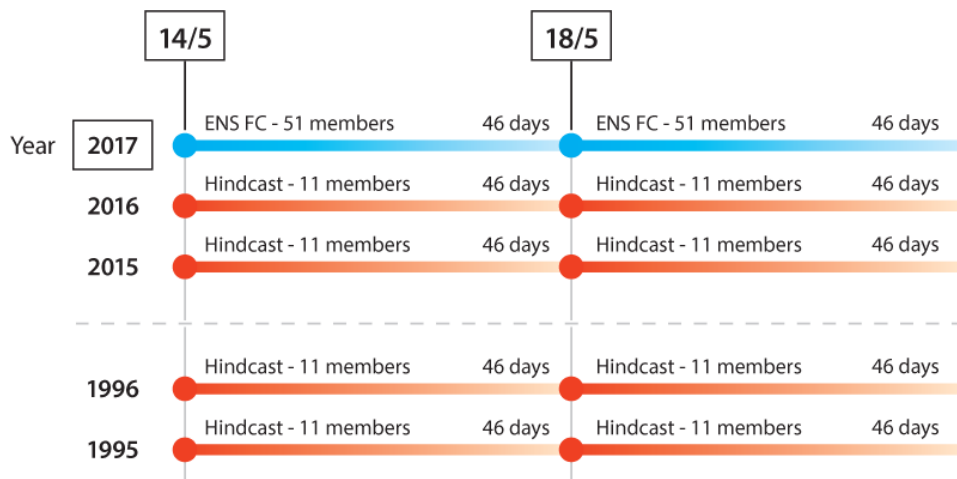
14/5

18/5

Year 2017

ENS FC - 51 members 46 days

ENS FC - 51 members 46 days

2016

Hindcast - 11 members 46 days

Hindcast - 11 members 46 days

2015

Hindcast - 11 members 46 days

Hindcast - 11 members 46 days

1996

Hindcast - 11 members 46 days

Hindcast - 11 members 46 days

1995

Hindcast - 11 members 46 days

Hindcast - 11 members 46 days